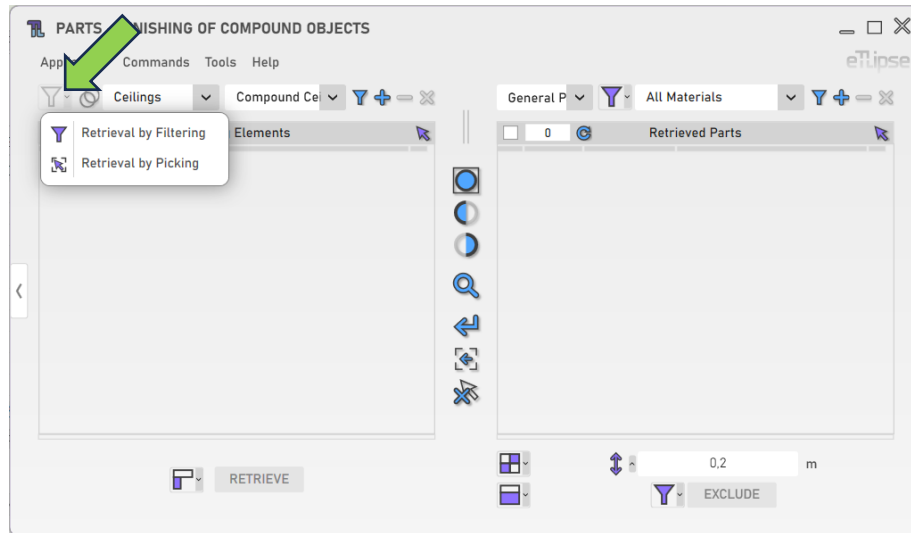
PARTS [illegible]NISHING OF COMPOUND OBJECTS

App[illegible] Commands Tools Help

eTlipse

Ceilings

Compound Ce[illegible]

Retrieval by Filtering

Retrieval by Picking

Elements

General P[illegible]

All Materials

0

Retrieved Parts

RETRIEVE

0,2

m

EXCLUDE